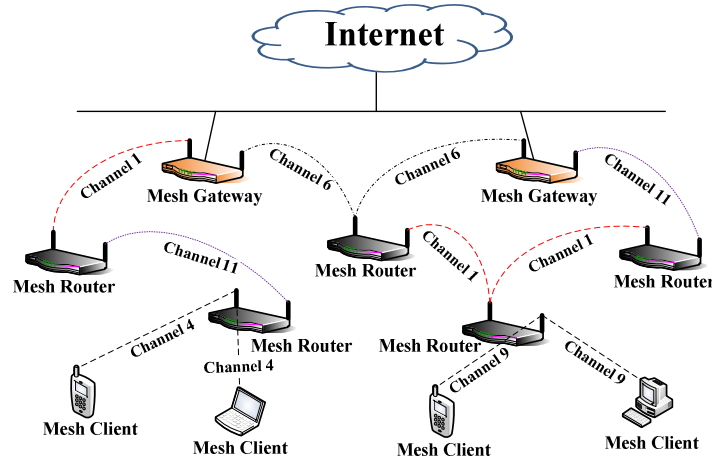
Internet

Channel 1
Mesh Gateway
Channel 6
Channel 6
Mesh Gateway
Channel 11

Mesh Router
Channel 11
Mesh Router
Channel 1
Channel 1
Mesh Router

Channel 4
Mesh Router
Channel 4
Mesh Router
Channel 9
Channel 9

Mesh Client
Mesh Client
Mesh Client
Mesh Client